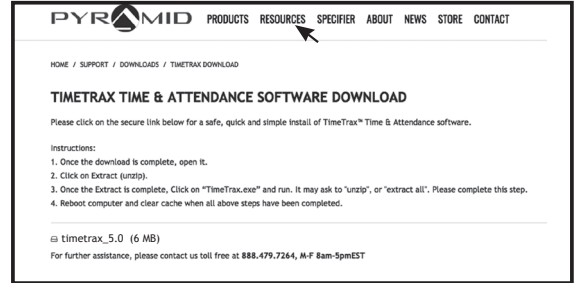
PYRAMID PRODUCTS RESOURCES SPECIFIER ABOUT NEWS STORE CONTACT

HOME / SUPPORT / DOWNLOADS / TIMETRAX DOWNLOAD

TIMETRAX TIME & ATTENDANCE SOFTWARE DOWNLOAD

Please click on the secure link below for a safe, quick and simple install of TimeTrax™ Time & Attendance software.

Instructions:
1. Once the download is complete, open it.
2. Click on Extract (unzip).
3. Once the Extract is complete, Click on "TimeTrax.exe" and run. It may ask to "unzip", or "extract all". Please complete this step.
4. Reboot computer and clear cache when all above steps have been completed.

timetrax_5.0 (6 MB)
For further assistance, please contact us toll free at 888.479.7264, M-F 8am-5pmEST